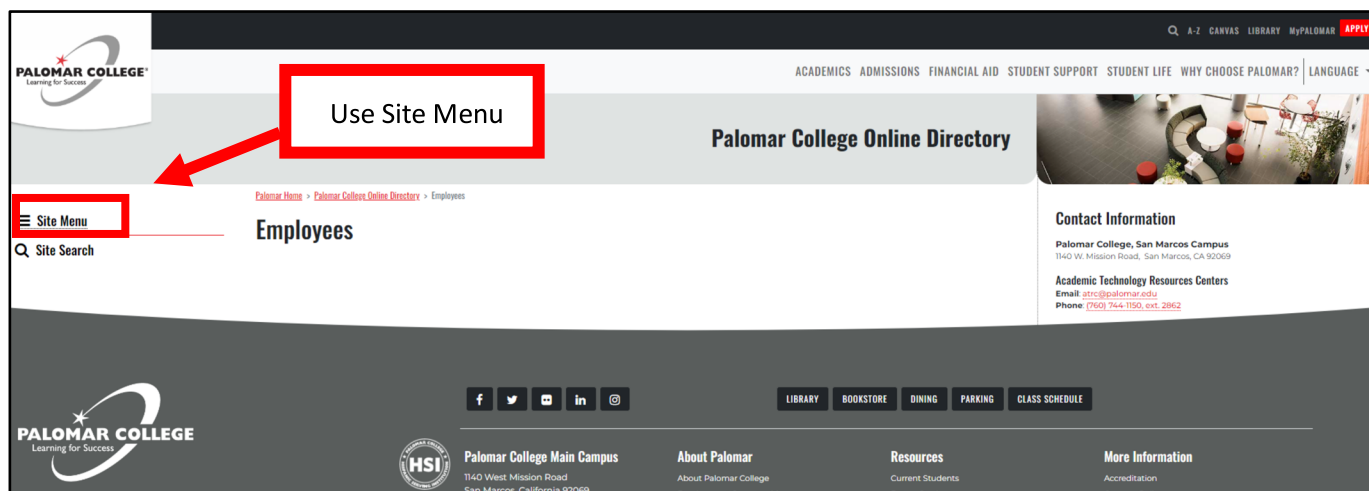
A-Z CANVAS LIBRARY MyPALOMAR APPLY

PALOMAR COLLEGE
Learning for Success

ACADEMICS ADMISSIONS FINANCIAL AID STUDENT SUPPORT STUDENT LIFE WHY CHOOSE PALOMAR? LANGUAGE

Use Site Menu

Palomar College Online Directory

Site Menu
Site Search

Palomar Home › Palomar College Online Directory › Employees

Employees

Contact Information

Palomar College, San Marcos Campus
1140 W. Mission Road, San Marcos, CA 92069

Academic Technology Resources Centers
Email: atrc@palomar.edu
Phone: (760) 744-1150, ext. 2862

PALOMAR COLLEGE
Learning for Success

LIBRARY BOOKSTORE DINING PARKING CLASS SCHEDULE

HSI

Palomar College Main Campus
1140 West Mission Road
San Marcos, California 92069

About Palomar
About Palomar College

Resources
Current Students

More Information
Accreditation